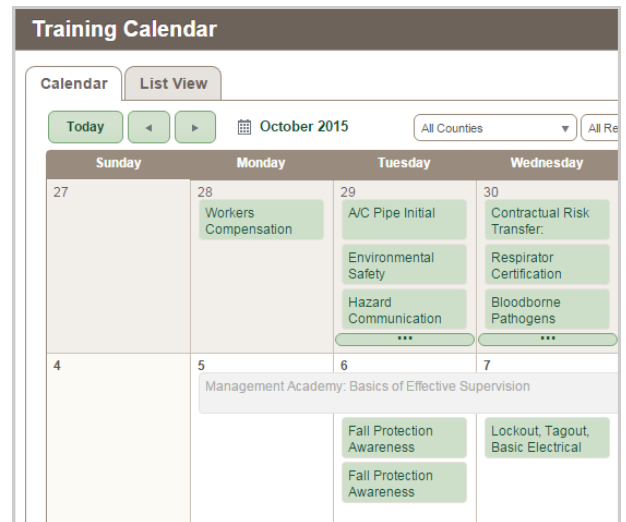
Training Calendar

Calendar | List View

Today ◄ ► October 2015 All Counties All Re

| Sunday | Monday | Tuesday | Wednesday |
|---|---|---|---|
| 27 | 28 Workers Compensation | 29 A/C Pipe Initial; Environmental Safety; Hazard Communication; ••• | 30 Contractual Risk Transfer:; Respirator Certification; Bloodborne Pathogens; ••• |
| 4 | 5 Management Academy: Basics of Effective Supervision | 6 Fall Protection Awareness; Fall Protection Awareness | 7 Lockout, Tagout, Basic Electrical |